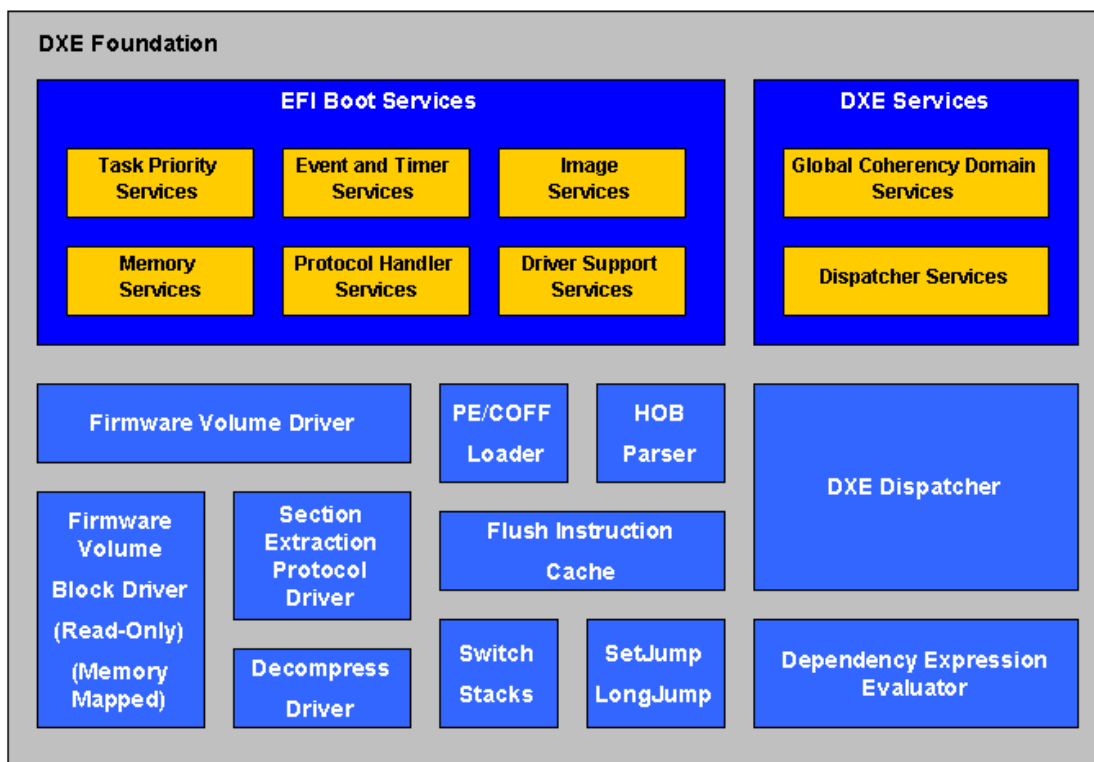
DXE Foundation

EFI Boot Services

Task Priority Services

Event and Timer Services

Image Services

Memory Services

Protocol Handler Services

Driver Support Services

DXE Services

Global Coherency Domain Services

Dispatcher Services

Firmware Volume Driver

PE/COFF Loader

HOB Parser

DXE Dispatcher

Firmware Volume Block Driver (Read-Only) (Memory Mapped)

Section Extraction Protocol Driver

Flush Instruction Cache

Decompress Driver

Switch Stacks

SetJump LongJump

Dependency Expression Evaluator